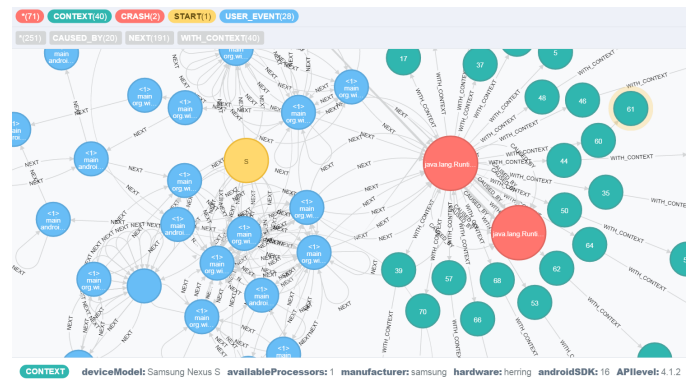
*(71) CONTEXT(40) CRASH(2) START(1) USER_EVENT(28)

*(251) CAUSED_BY(20) NEXT(191) WITH_CONTEXT(40)

<1> main androi...

<1> main org.wi...

<1> main org.wi...

<1> main org.wi...

<1> main org.wi...

<1> main androi...

<1> main androi...

S

<1> main org.wi...

<1> main org.wi...

<1> main org.wi...

<1> main org.wi...

<1> main org.wi...

<1> main androi...

java.lang.Runti...

java.lang.Runti...

17 37 5 48 46 61 60 44 35 50 64 62 39 57 68 53 70 66

NEXT NEXT NEXT NEXT NEXT NEXT NEXT NEXT NEXT NEXT NEXT NEXT

WITH_CONTEXT WITH_CONTEXT WITH_CONTEXT WITH_CONTEXT WITH_CONTEXT WITH_CONTEXT WITH_CONTEXT WITH_CONTEXT WITH_CONTEXT WITH_CONTEXT

CAUSED_BY CAUSED_BY

CONTEXT deviceModel: Samsung Nexus S availableProcessors: 1 manufacturer: samsung hardware: herring androidSDK: 16 APIlevel: 4.1.2